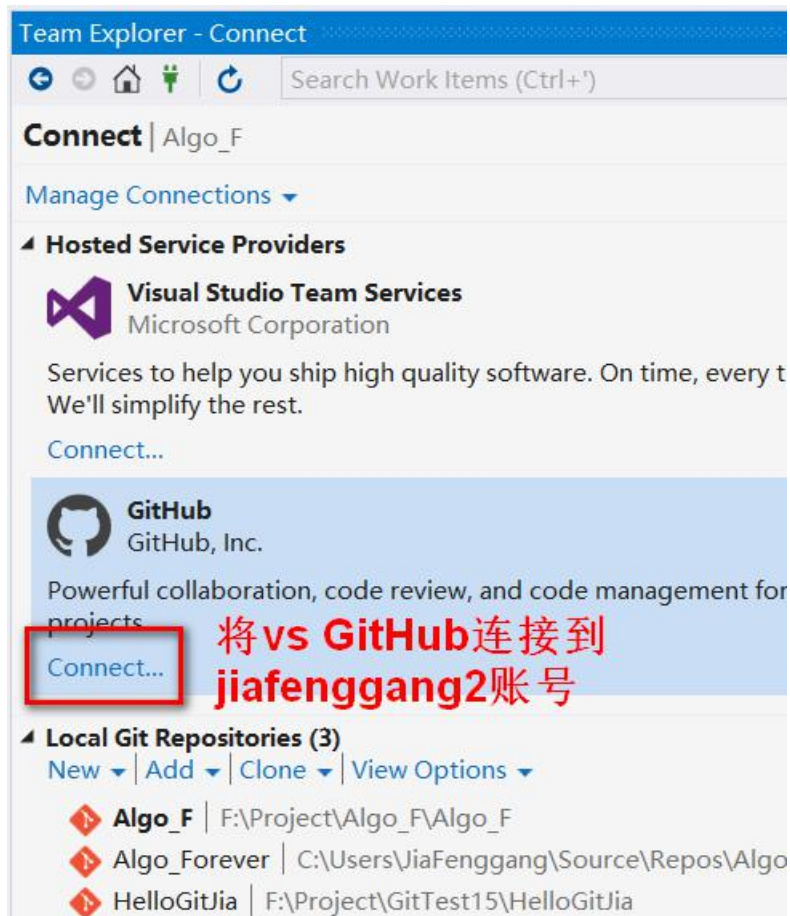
Team Explorer - Connect

Search Work Items (Ctrl+')

Connect | Algo_F

Manage Connections

Hosted Service Providers

Visual Studio Team Services
Microsoft Corporation

Services to help you ship high quality software. On time, every t
We'll simplify the rest.

Connect...

GitHub
GitHub, Inc.

Powerful collaboration, code review, and code management for
projects.

Connect...

将vs GitHub连接到 jiafenggang2账号

Local Git Repositories (3)
New | Add | Clone | View Options

Algo_F | F:\Project\Algo_F\Algo_F
Algo_Forever | C:\Users\JiaFenggang\Source\Repos\Algo
HelloGitJia | F:\Project\GitTest15\HelloGitJia